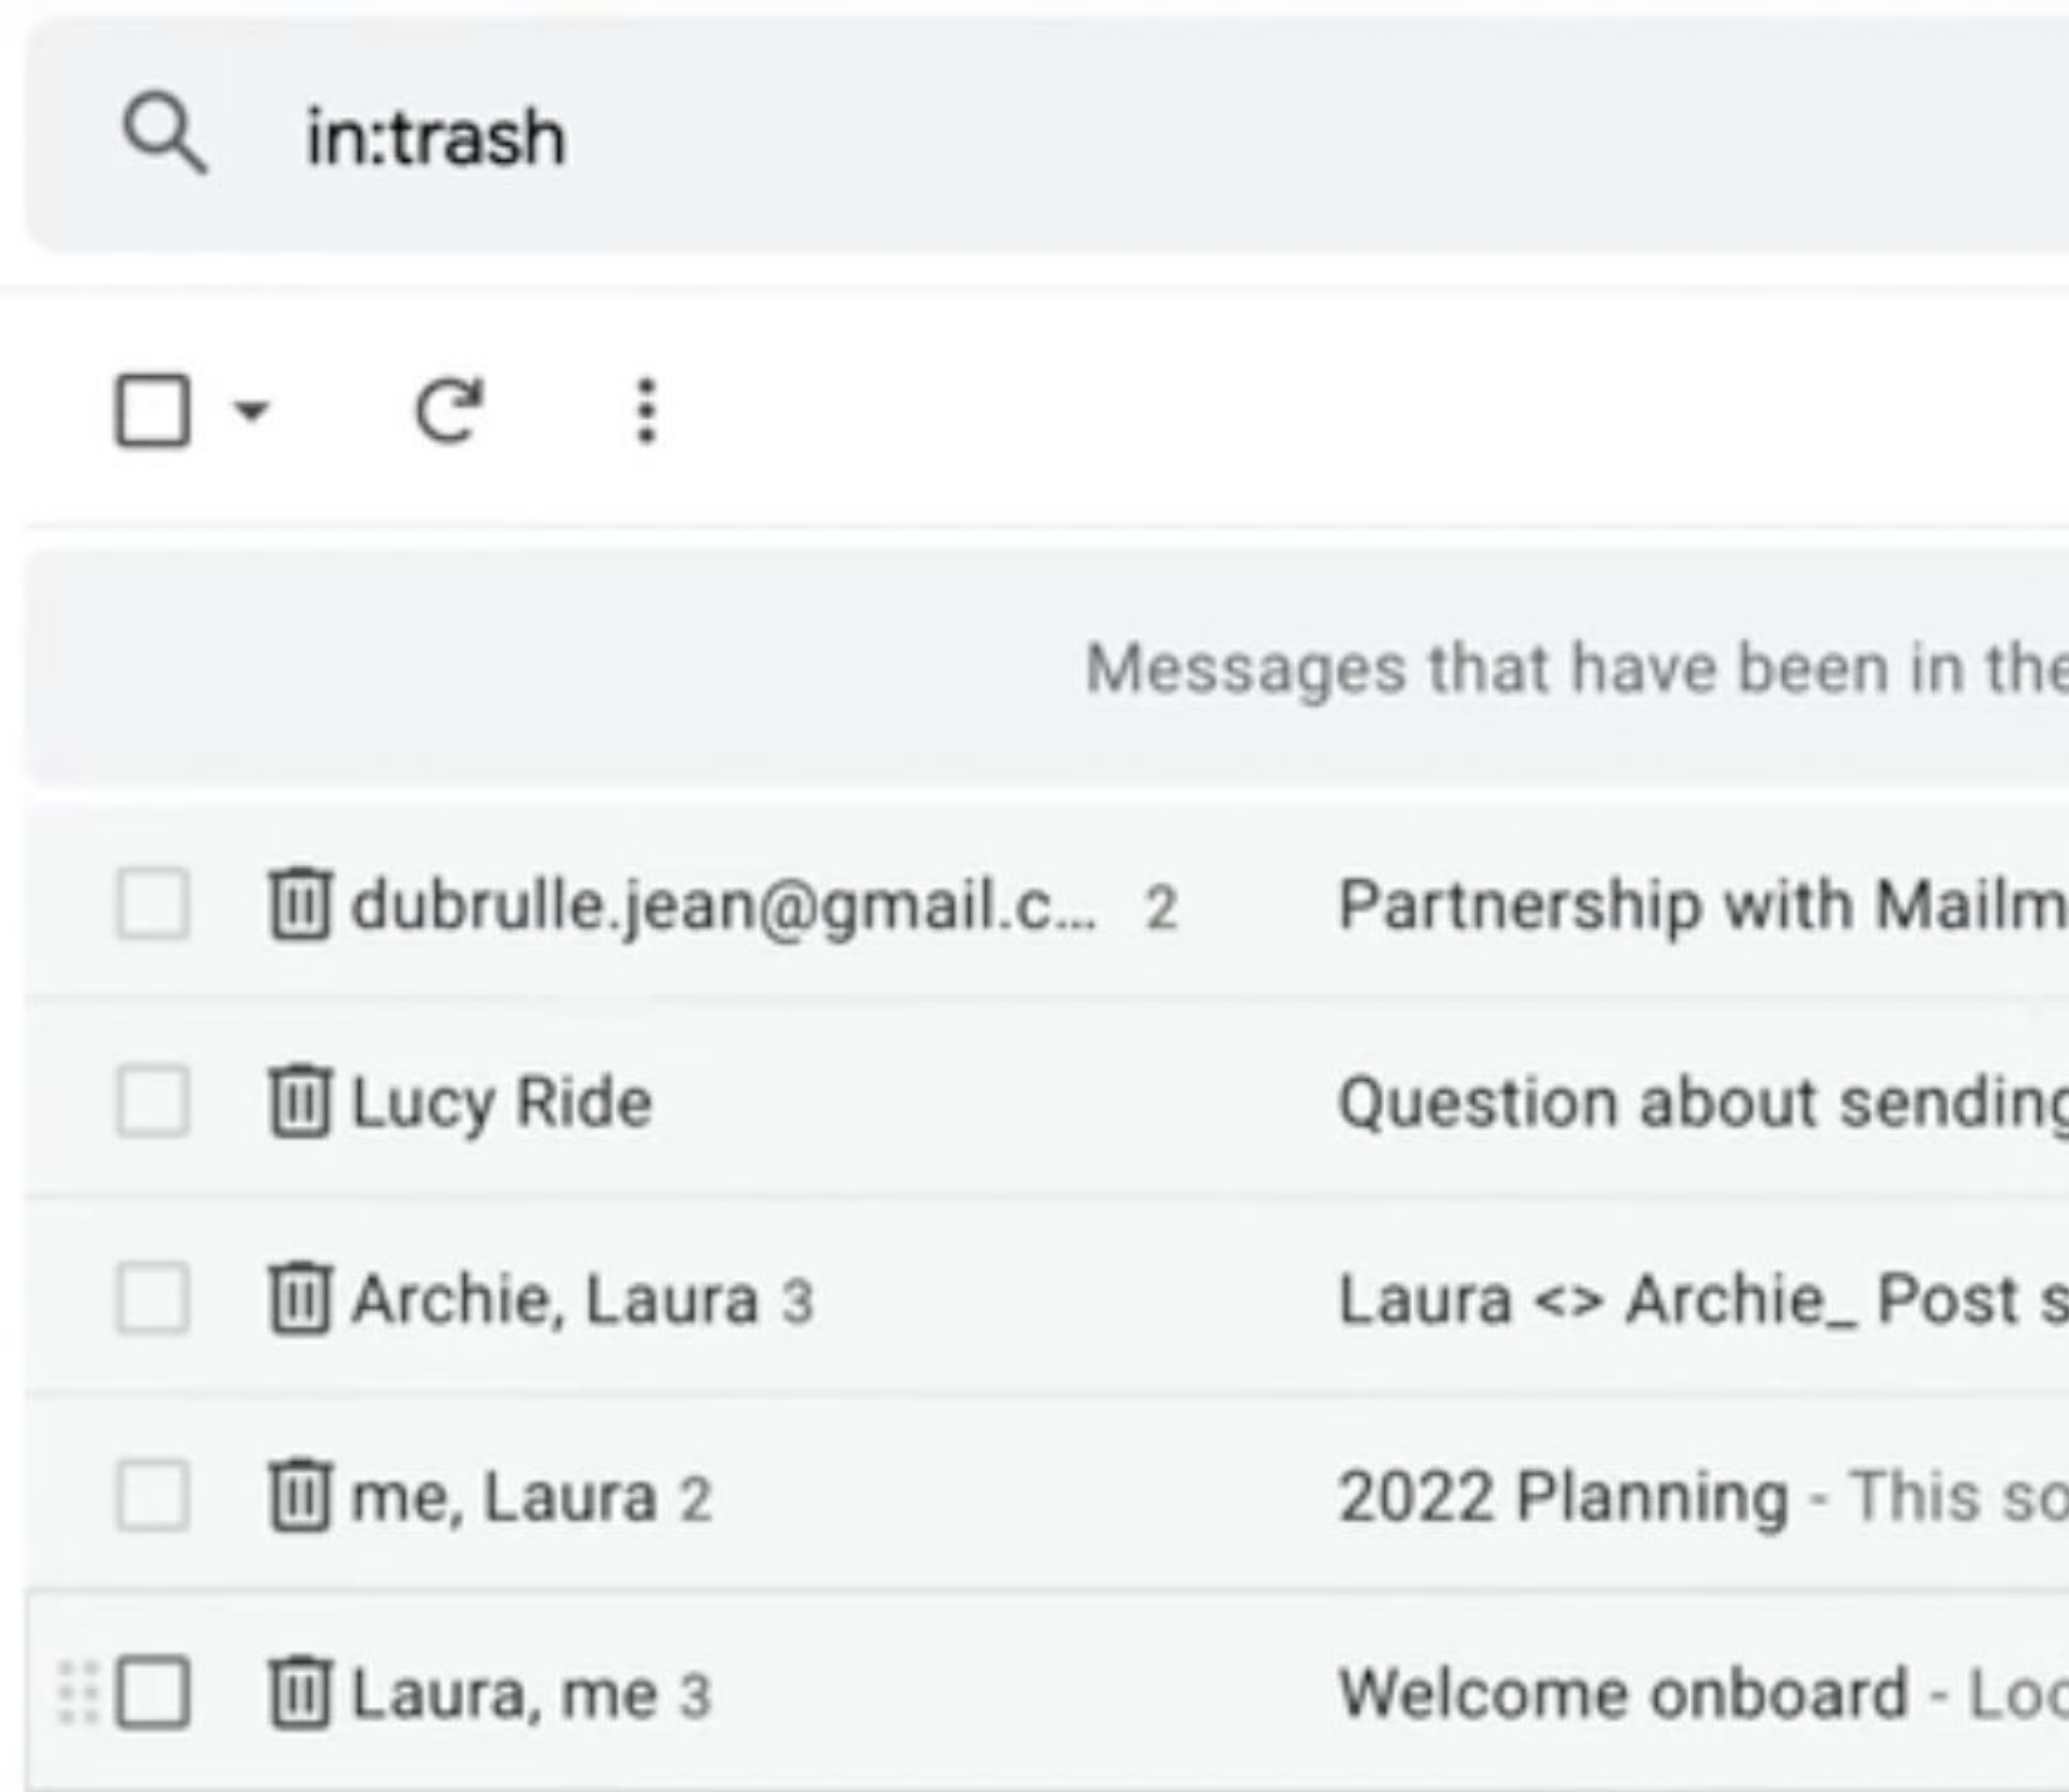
in:trash

Messages that have been in the

dubrulle.jean@gmail.c... 2 Partnership with Mailm

Lucy Ride Question about sending

Archie, Laura 3 Laura <> Archie_ Post s

me, Laura 2 2022 Planning - This so

Laura, me 3 Welcome onboard - Loo